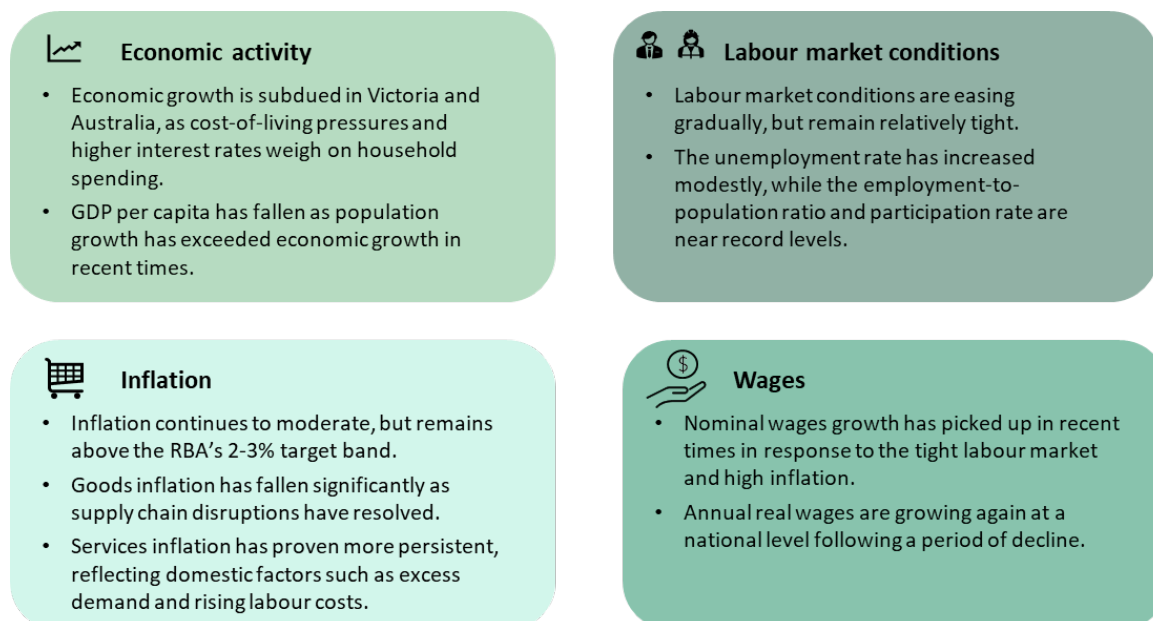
Economic activity

- Economic growth is subdued in Victoria and Australia, as cost-of-living pressures and higher interest rates weigh on household spending.
- GDP per capita has fallen as population growth has exceeded economic growth in recent times.

Labour market conditions

- Labour market conditions are easing gradually, but remain relatively tight.
- The unemployment rate has increased modestly, while the employment-to-population ratio and participation rate are near record levels.

Inflation

- Inflation continues to moderate, but remains above the RBA's 2-3% target band.
- Goods inflation has fallen significantly as supply chain disruptions have resolved.
- Services inflation has proven more persistent, reflecting domestic factors such as excess demand and rising labour costs.

$

Wages

- Nominal wages growth has picked up in recent times in response to the tight labour market and high inflation.
- Annual real wages are growing again at a national level following a period of decline.